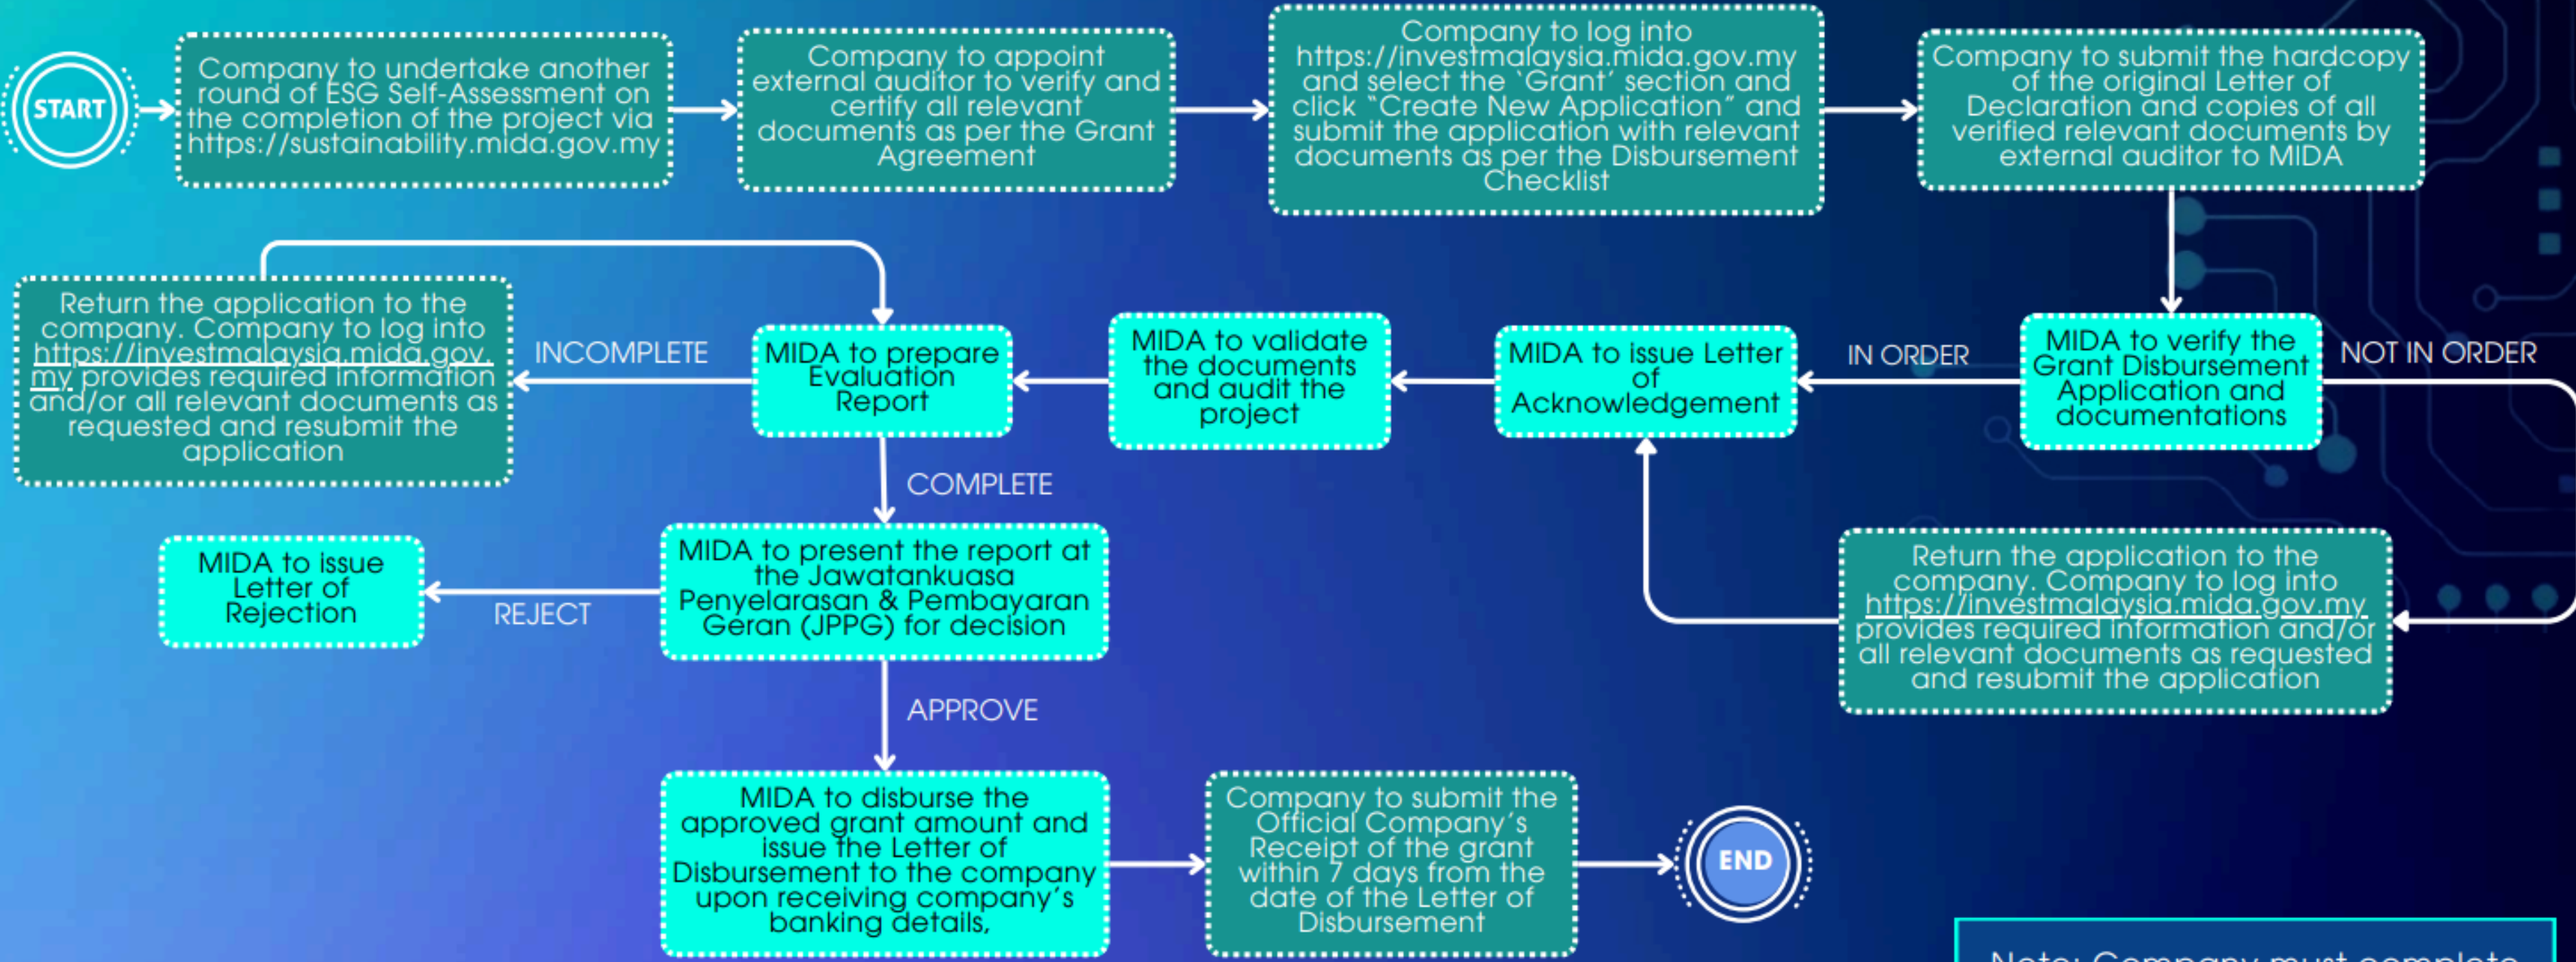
START

Company to undertake another round of ESG Self-Assessment on the completion of the project via https://sustainability.mida.gov.my

Company to appoint external auditor to verify and certify all relevant documents as per the Grant Agreement

Company to log into https://investmalaysia.mida.gov.my and select the 'Grant' section and click "Create New Application" and submit the application with relevant documents as per the Disbursement Checklist

Company to submit the hardcopy of the original Letter of Declaration and copies of all verified relevant documents by external auditor to MIDA

MIDA to verify the Grant Disbursement Application and documentations

NOT IN ORDER

IN ORDER

MIDA to issue Letter of Acknowledgement

Return the application to the company. Company to log into https://investmalaysia.mida.gov.my provides required information and/or all relevant documents as requested and resubmit the application

MIDA to validate the documents and audit the project

MIDA to prepare Evaluation Report

INCOMPLETE

Return the application to the company. Company to log into https://investmalaysia.mida.gov.my provides required information and/or all relevant documents as requested and resubmit the application

COMPLETE

MIDA to present the report at the Jawatankuasa Penyelarasan & Pembayaran Geran (JPPG) for decision

REJECT

MIDA to issue Letter of Rejection

APPROVE

MIDA to disburse the approved grant amount and issue the Letter of Disbursement to the company upon receiving company's banking details,

Company to submit the Official Company's Receipt of the grant within 7 days from the date of the Letter of Disbursement

END

Note: Company must complete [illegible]